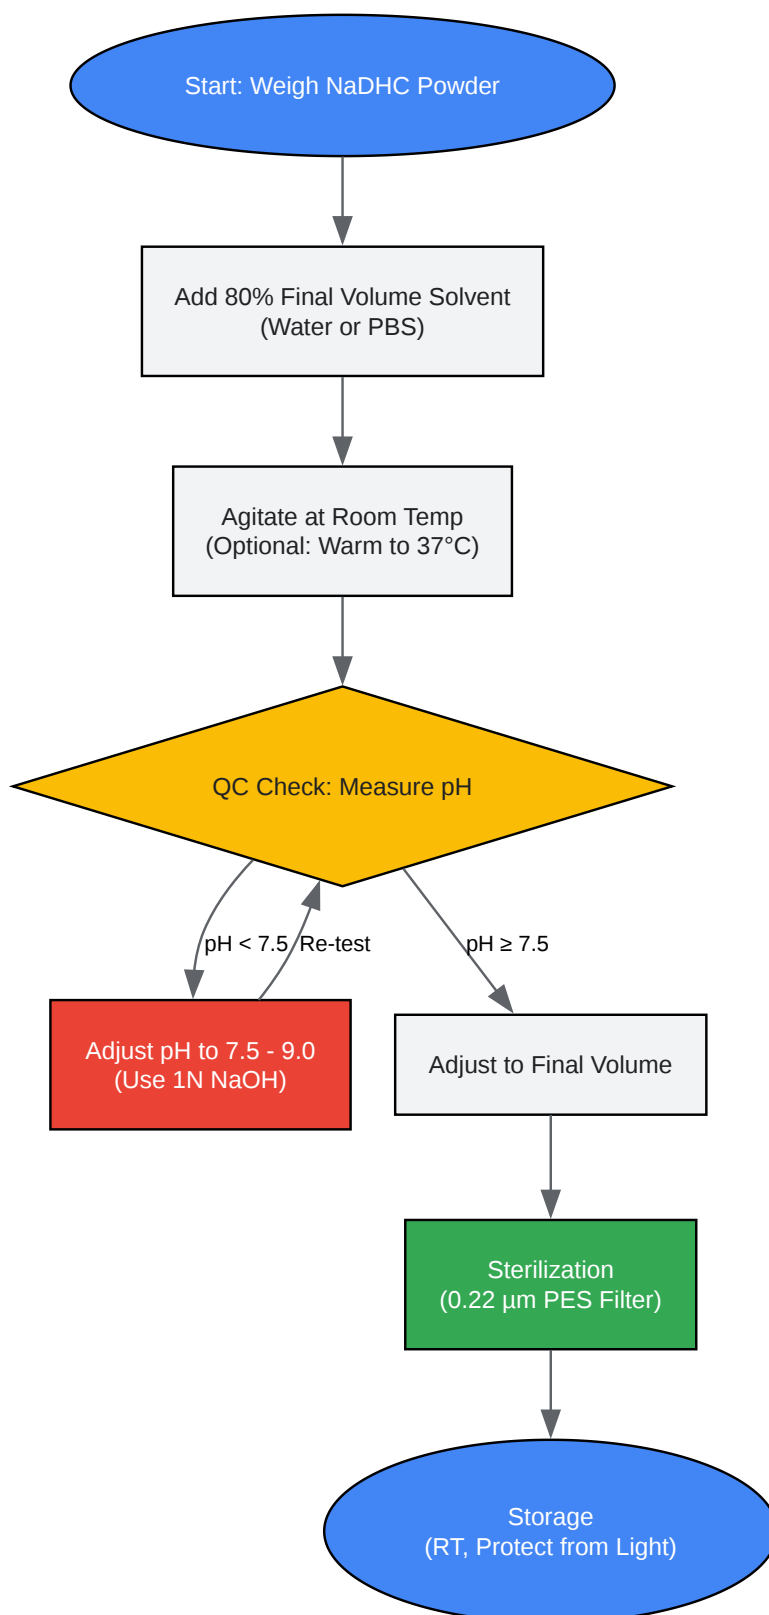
Start: Weigh NaDHC Powder

Add 80% Final Volume Solvent
(Water or PBS)

Agitate at Room Temp
(Optional: Warm to 37°C)

QC Check: Measure pH

pH < 7.5

Re-test

pH ≥ 7.5

Adjust pH to 7.5 - 9.0
(Use 1N NaOH)

Adjust to Final Volume

Sterilization
(0.22 µm PES Filter)

Storage
(RT, Protect from Light)